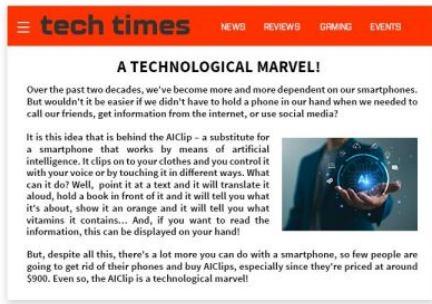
≡ tech times NEWS REVIEWS GAMING EVENTS

A TECHNOLOGICAL MARVEL!

Over the past two decades, we've become more and more dependent on our smartphones. But wouldn't it be easier if we didn't have to hold a phone in our hand when we needed to call our friends, get information from the internet, or use social media?

It is this idea that is behind the AIClip – a substitute for a smartphone that works by means of artificial intelligence. It clips on to your clothes and you control it with your voice or by touching it in different ways. What can it do? Well, point it at a text and it will translate it aloud, hold a book in front of it and it will tell you what it's about, show it an orange and it will tell you what vitamins it contains… And, if you want to read the information, this can be displayed on your hand!

AI

But, despite all this, there's a lot more you can do with a smartphone, so few people are going to get rid of their phones and buy AIClips, especially since they're priced at around $900. Even so, the AIClip is a technological marvel!